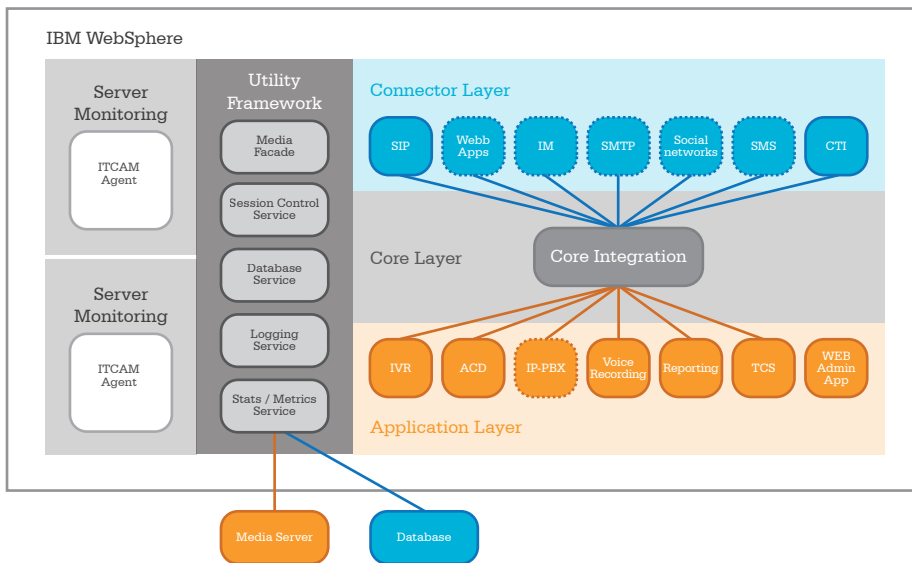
IBM WebSphere

Server Monitoring

ITCAM Agent

Server Monitoring

ITCAM Agent

Utility Framework

Media Facade

Session Control Service

Database Service

Logging Service

Stats / Metrics Service

Connector Layer

SIP

Webb Apps

IM

SMTP

Social networks

SMS

CTI

Core Layer

Core Integration

IVR

ACD

IP-PBX

Voice Recording

Reporting

TCS

WEB Admin App

Application Layer

Media Server

Database